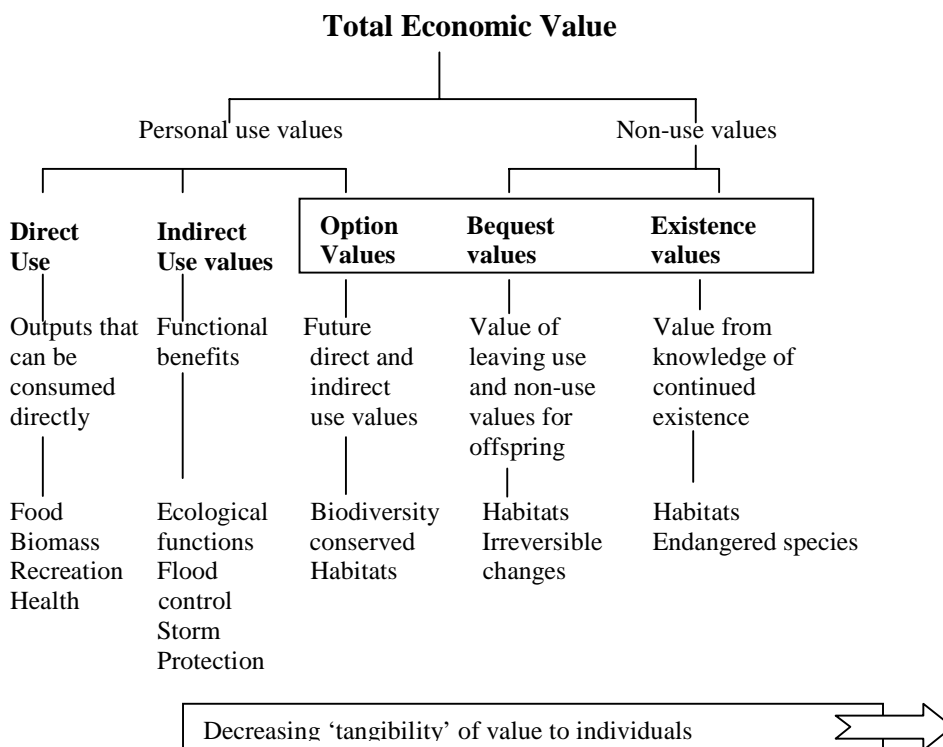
**Total Economic Value**

Personal use values

Non-use values

**Direct Use**

Outputs that can be consumed directly

Food
Biomass
Recreation
Health

**Indirect Use values**

Functional benefits

Ecological functions
Flood control
Storm Protection

**Option Values**

Future direct and indirect use values

Biodiversity conserved
Habitats

**Bequest values**

Value of leaving use and non-use values for offspring

Habitats
Irreversible changes

**Existence values**

Value from knowledge of continued existence

Habitats
Endangered species

Decreasing 'tangibility' of value to individuals